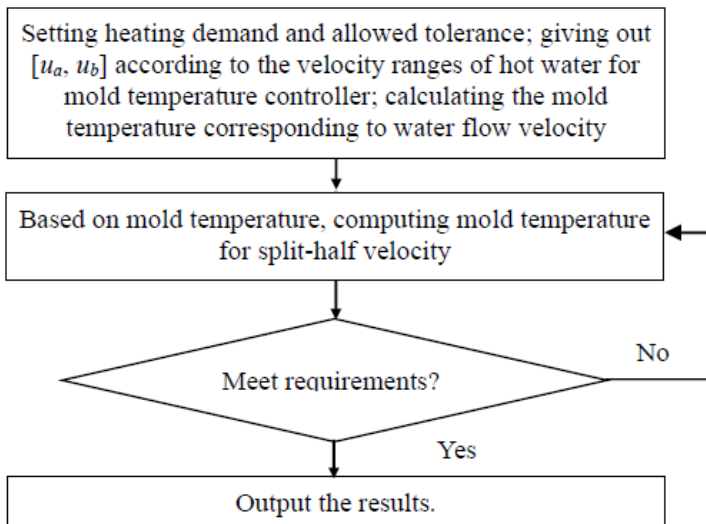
Setting heating demand and allowed tolerance; giving out $[u_a, u_b]$ according to the velocity ranges of hot water for mold temperature controller; calculating the mold temperature corresponding to water flow velocity

Based on mold temperature, computing mold temperature for split-half velocity

Meet requirements?

No

Yes

Output the results.